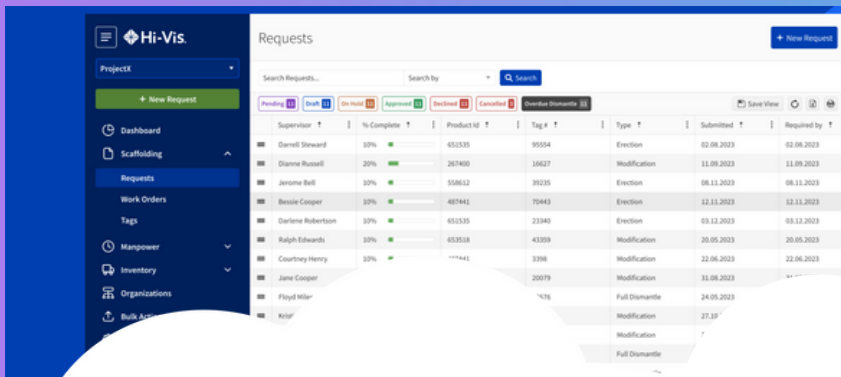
Hi-Vis.

ProjectX

+ New Request

Dashboard

Scaffolding

Requests

Work Orders

Tags

Manpower

Inventory

Organizations

Bulk Acti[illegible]

Requests

+ New Request

Search Requests...

Search by

Search

Pending 11 | Draft 11 | On Hold 11 | Approved 11 | Declined 11 | Cancelled 3 | Overdue Dismantle 11

Save View

| | Supervisor | % Complete | Product Id | Tag # | Type | Submitted | Required by |
|---|---|---|---|---|---|---|---|
| | Darrell Steward | 10% | 651535 | 95554 | Erection | 02.08.2023 | 02.08.2023 |
| | Dianne Russell | 20% | 267400 | 16627 | Modification | 11.09.2023 | 11.09.2023 |
| | Jerome Bell | 10% | 558612 | 39235 | Erection | 08.11.2023 | 08.11.2023 |
| | Bessie Cooper | 10% | 487441 | 70443 | Erection | 12.11.2023 | 12.11.2023 |
| | Darlene Robertson | 10% | 651535 | 23340 | Erection | 03.12.2023 | 03.12.2023 |
| | Ralph Edwards | 10% | 653518 | 43359 | Modification | 20.05.2023 | 20.05.2023 |
| | Courtney Henry | 10% | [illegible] | 3398 | Modification | 22.06.2023 | 22.06.2023 |
| | Jane Cooper | | | 20079 | Modification | 31.08.2023 | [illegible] |
| | Floyd Mile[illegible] | | | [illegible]576 | Full Dismantle | 24.05.2023 | |
| | Krist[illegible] | | | | Modification | 27.10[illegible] | |
| | | | | | Modification | | |
| | | | | | Full Dismantle | | |